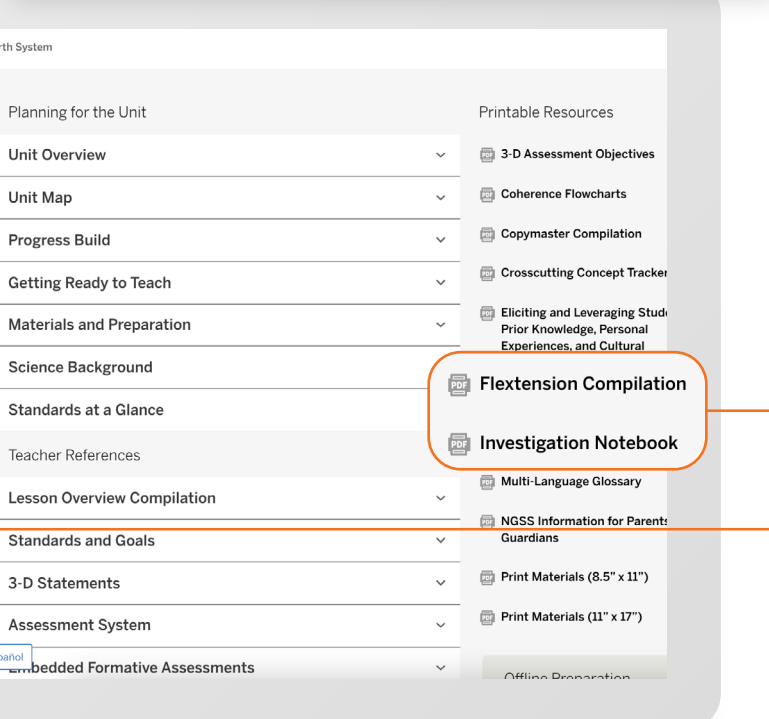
rth System

Planning for the Unit

Unit Overview

Unit Map

Progress Build

Getting Ready to Teach

Materials and Preparation

Science Background

Standards at a Glance

Teacher References

Lesson Overview Compilation

Standards and Goals

3-D Statements

Assessment System

pañol

Embedded Formative Assessments

Printable Resources

PDF 3-D Assessment Objectives

PDF Coherence Flowcharts

PDF Copymaster Compilation

PDF Crosscutting Concept Tracker

PDF Eliciting and Leveraging Stud Prior Knowledge, Personal Experiences, and Cultural

PDF Flextension Compilation

PDF Investigation Notebook

PDF Multi-Language Glossary

PDF NGSS Information for Parents Guardians

PDF Print Materials (8.5" x 11")

PDF Print Materials (11" x 17")

Offline Preparation